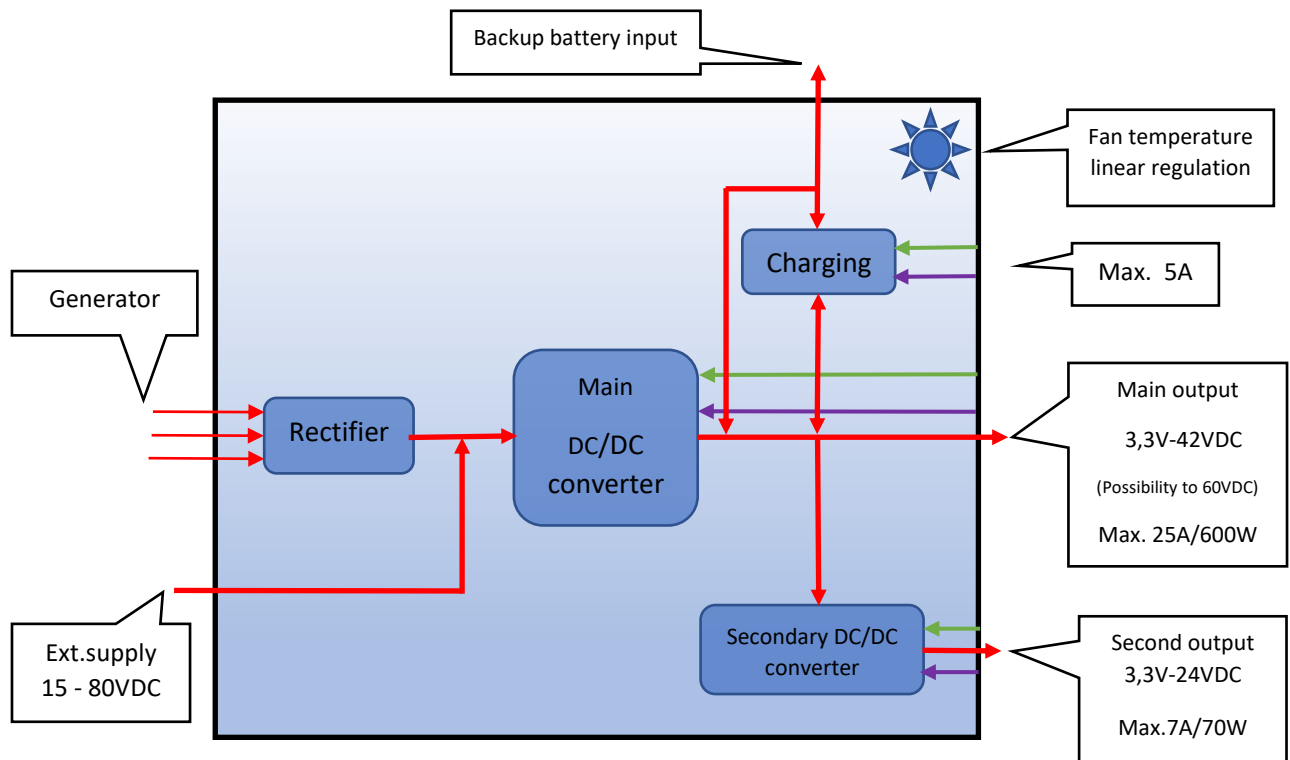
Backup battery input

Fan temperature linear regulation

Charging

Max. 5A

Generator

Main

DC/DC converter

Rectifier

Main output

3,3V-42VDC

(Possibility to 60VDC)

Max. 25A/600W

Ext.supply 15 - 80VDC

Secondary DC/DC converter

Second output 3,3V-24VDC

Max.7A/70W